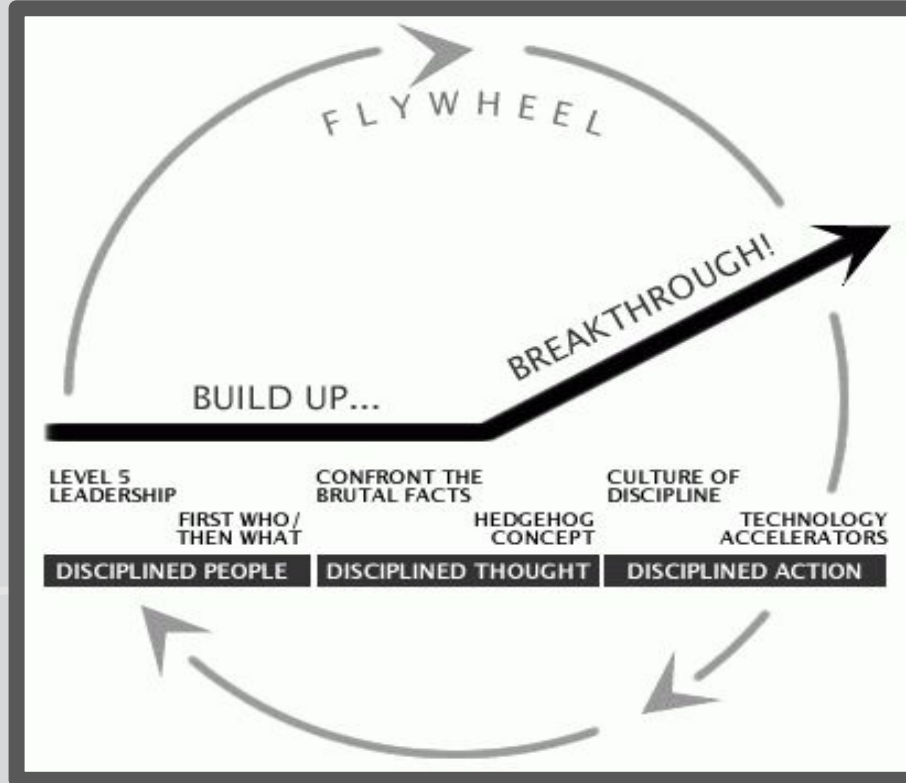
FLYWHEEL

BREAKTHROUGH!

BUILD UP...

LEVEL 5 LEADERSHIP

FIRST WHO / THEN WHAT

CONFRONT THE BRUTAL FACTS

HEDGEHOG CONCEPT

CULTURE OF DISCIPLINE

TECHNOLOGY ACCELERATORS

| DISCIPLINED PEOPLE | DISCIPLINED THOUGHT | DISCIPLINED ACTION |
|---|---|---|